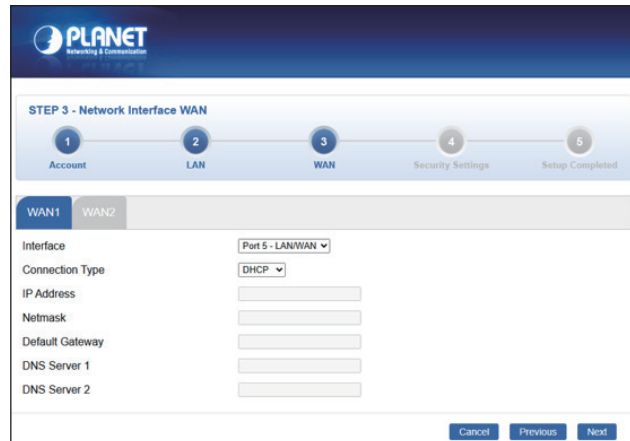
PLANET
Networking & Communication

STEP 3 - Network Interface WAN

1
Account
2
LAN
3
WAN
4
Security Settings
5
Setup Completed

WAN1 WAN2

Interface Port 5 - LAN/WAN
Connection Type DHCP
IP Address
Netmask
Default Gateway
DNS Server 1
DNS Server 2

Cancel Previous Next